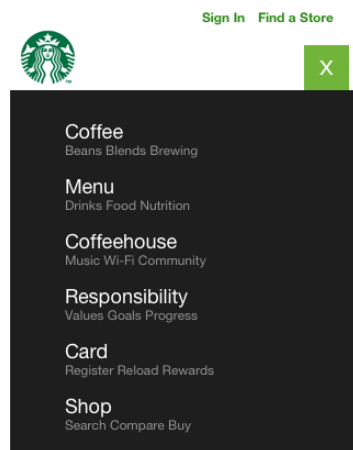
Sign In Find a Store

X

Coffee
Beans Blends Brewing

Menu
Drinks Food Nutrition

Coffeehouse
Music Wi-Fi Community

Responsibility
Values Goals Progress

Card
Register Reload Rewards

Shop
Search Compare Buy